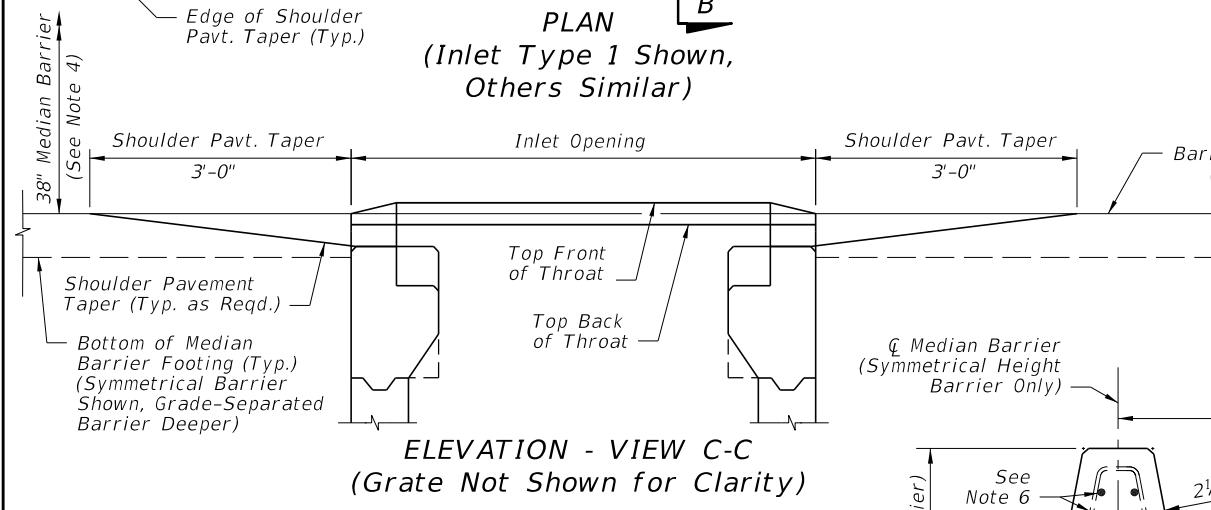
Edge of Shoulder Pavt. Taper (Typ.)

PLAN
(Inlet Type 1 Shown, Others Similar)

B

38" Median Barrier (See Note 4)

Shoulder Pavt. Taper
3'-0"

Inlet Opening

Shoulder Pavt. Taper
3'-0"

Bar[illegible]

Top Front of Throat

Top Back of Throat

Shoulder Pavement Taper (Typ. as Reqd.)

Bottom of Median Barrier Footing (Typ.) (Symmetrical Barrier Shown, Grade-Separated Barrier Deeper)

℄ Median Barrier (Symmetrical Height Barrier Only)

ELEVATION - VIEW C-C
(Grate Not Shown for Clarity)

See Note 6

ier)

$2^1$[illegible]